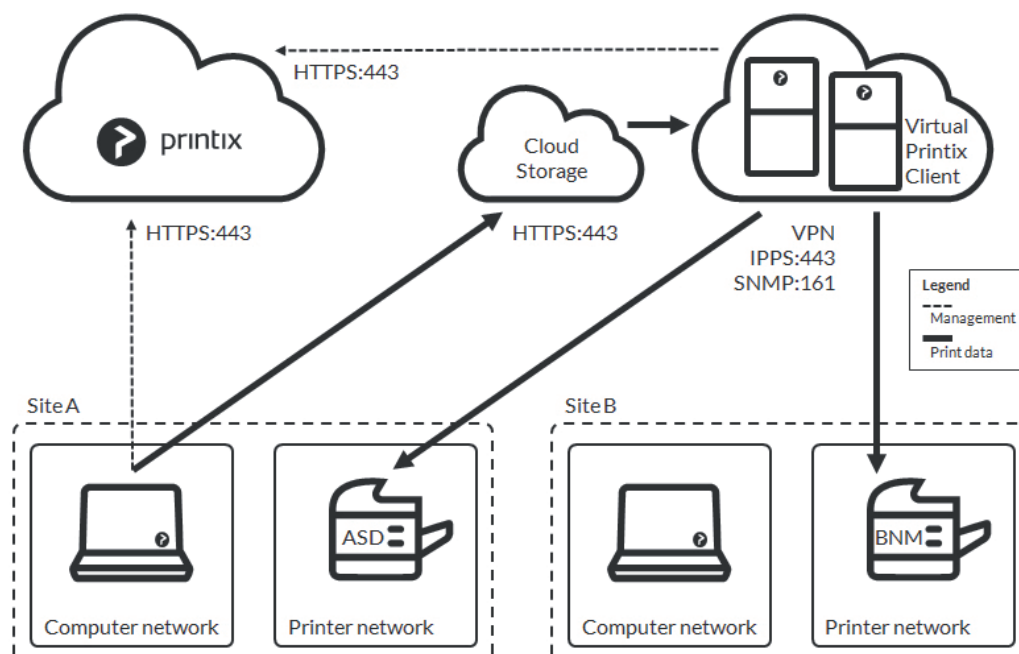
HTTPS:443

printix

Cloud Storage

Virtual Printix Client

HTTPS:443

HTTPS:443

VPN
IPPS:443
SNMP:161

Legend
Management
Print data

Site A

Site B

ASD

BNM

Computer network

Printer network

Computer network

Printer network